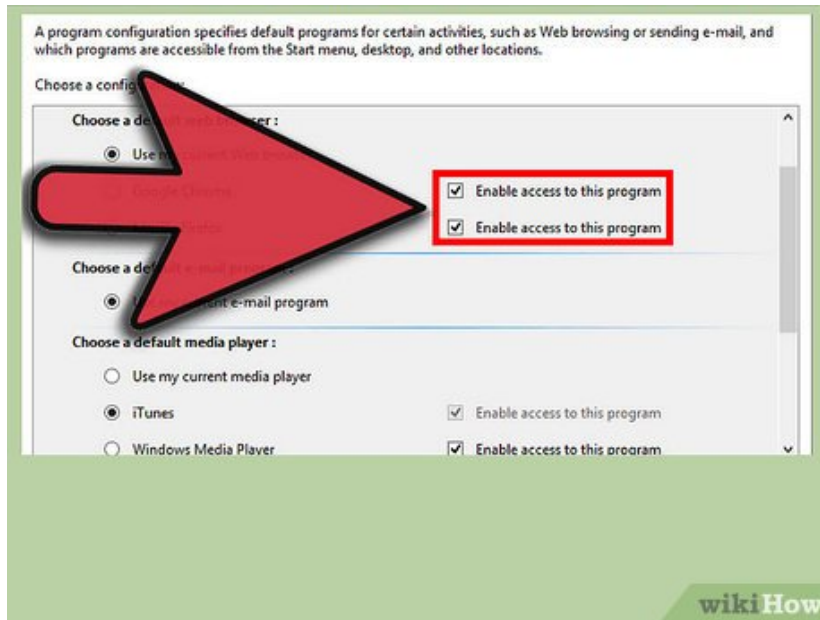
A program configuration specifies default programs for certain activities, such as Web browsing or sending e-mail, and which programs are accessible from the Start menu, desktop, and other locations.

Choose a config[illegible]

Choose a def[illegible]ser :

Use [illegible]

Google Chrome

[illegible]

Enable access to this program

Enable access to this program

Choose a def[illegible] e-mail pro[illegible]

U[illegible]ent e-mail program

Choose a default media player :

Use my current media player

iTunes

Enable access to this program

Windows Media Player

Enable access to this program

wikiHow